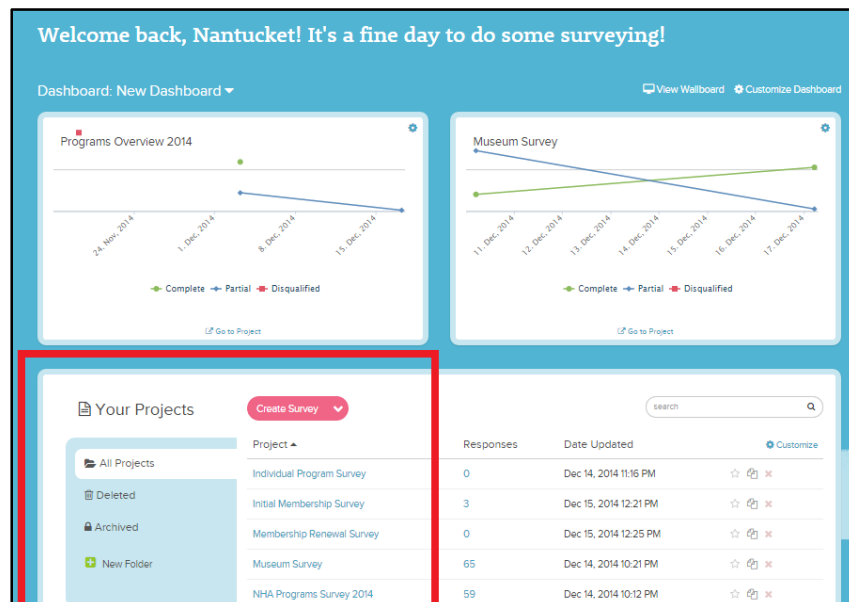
Welcome back, Nantucket! It's a fine day to do some surveying!

Dashboard: New Dashboard

View Wallboard Customize Dashboard

Programs Overview 2014

24. Nov. 2014
1. Dec. 2014
8. Dec. 2014
15. Dec. 2014

Complete Partial Disqualified

Go to Project

Museum Survey

11. Dec. 2014
12. Dec. 2014
13. Dec. 2014
14. Dec. 2014
15. Dec. 2014
16. Dec. 2014
17. Dec. 2014

Complete Partial Disqualified

Go to Project

Your Projects

Create Survey

search

All Projects

Deleted

Archived

New Folder

| Project | Responses | Date Updated | Customize |
|---|---|---|---|
| Individual Program Survey | 0 | Dec 14, 2014 11:16 PM | |
| Initial Membership Survey | 3 | Dec 15, 2014 12:21 PM | |
| Membership Renewal Survey | 0 | Dec 15, 2014 12:25 PM | |
| Museum Survey | 65 | Dec 14, 2014 10:21 PM | |
| NHA Programs Survey 2014 | 59 | Dec 14, 2014 10:12 PM | |